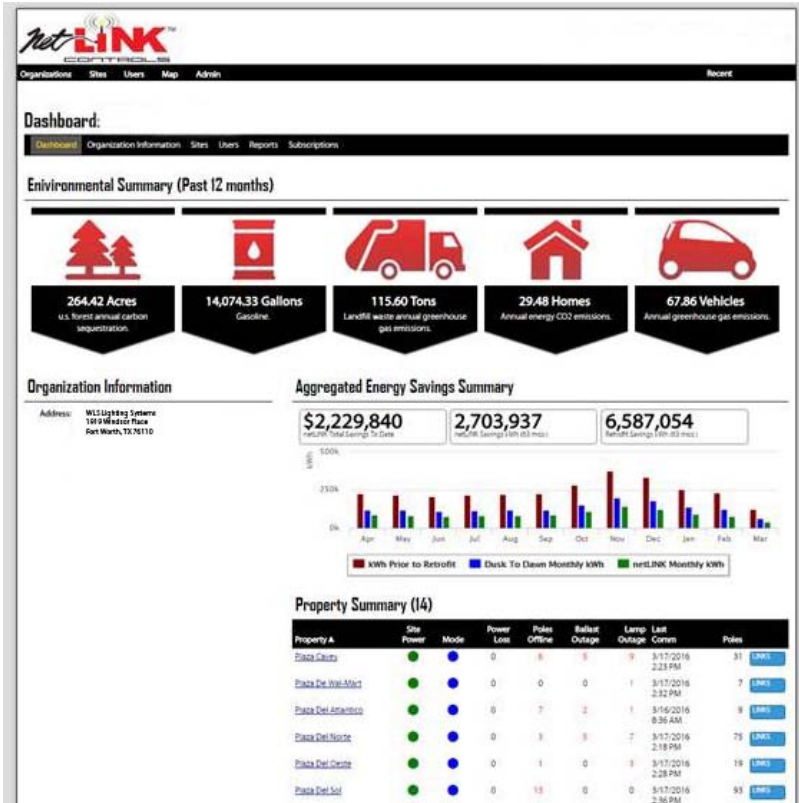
netLINK™ CONTROLS

Organizations Sites Users Map Admin Recent

Dashboard:

Dashboard Organization Information Sites Users Reports Subscriptions

Enivironmental Summary (Past 12 months)

264.42 Acres
u.s. forest annual carbon sequestration.

14,074.33 Gallons
Gasoline.

115.60 Tons
Landfill waste annual greenhouse gas emissions.

29.48 Homes
Annual energy CO2 emissions.

67.86 Vehicles
Annual greenhouse gas emissions.

Organization Information

Address: WLS Lighting Systems
1919 Windsor Place
Fort Worth, TX 76110

Aggregated Energy Savings Summary

$2,229,840
netLINK Total Savings To Date

2,703,937
netLINK Savings kWh (63 mos)

6,587,054
Retrofit Savings kWh (63 mos)

kWh
500k
250k
0k

Apr May Jun Jul Aug Sep Oct Nov Dec Jan Feb Mar

kWh Prior to Retrofit Dusk To Dawn Monthly kWh netLINK Monthly kWh

Property Summary (14)

| Property ▲ | Site Power | Mode | Power Loss | Poles Offline | Ballast Outage | Lamp Outage | Last Comm | Poles | |
|---|---|---|---|---|---|---|---|---|---|
| Plaza Cayey | | | 0 | 6 | 5 | 9 | 3/17/2016 2:23 PM | 31 | LINKS |
| Plaza De Wal-Mart | | | 0 | 0 | 0 | 1 | 3/17/2016 2:32 PM | 7 | LINKS |
| Plaza Del Atlantico | | | 0 | 7 | 2 | 1 | 3/16/2016 8:36 AM | 9 | LINKS |
| Plaza Del Norte | | | 0 | 3 | 5 | 7 | 3/17/2016 2:18 PM | 75 | LINKS |
| Plaza Del Oeste | | | 0 | 1 | 0 | 3 | 3/17/2016 2:28 PM | 19 | LINKS |
| Plaza Del Sol | | | 0 | 15 | 0 | 0 | 3/17/2016 2:36 PM | 93 | LINKS |